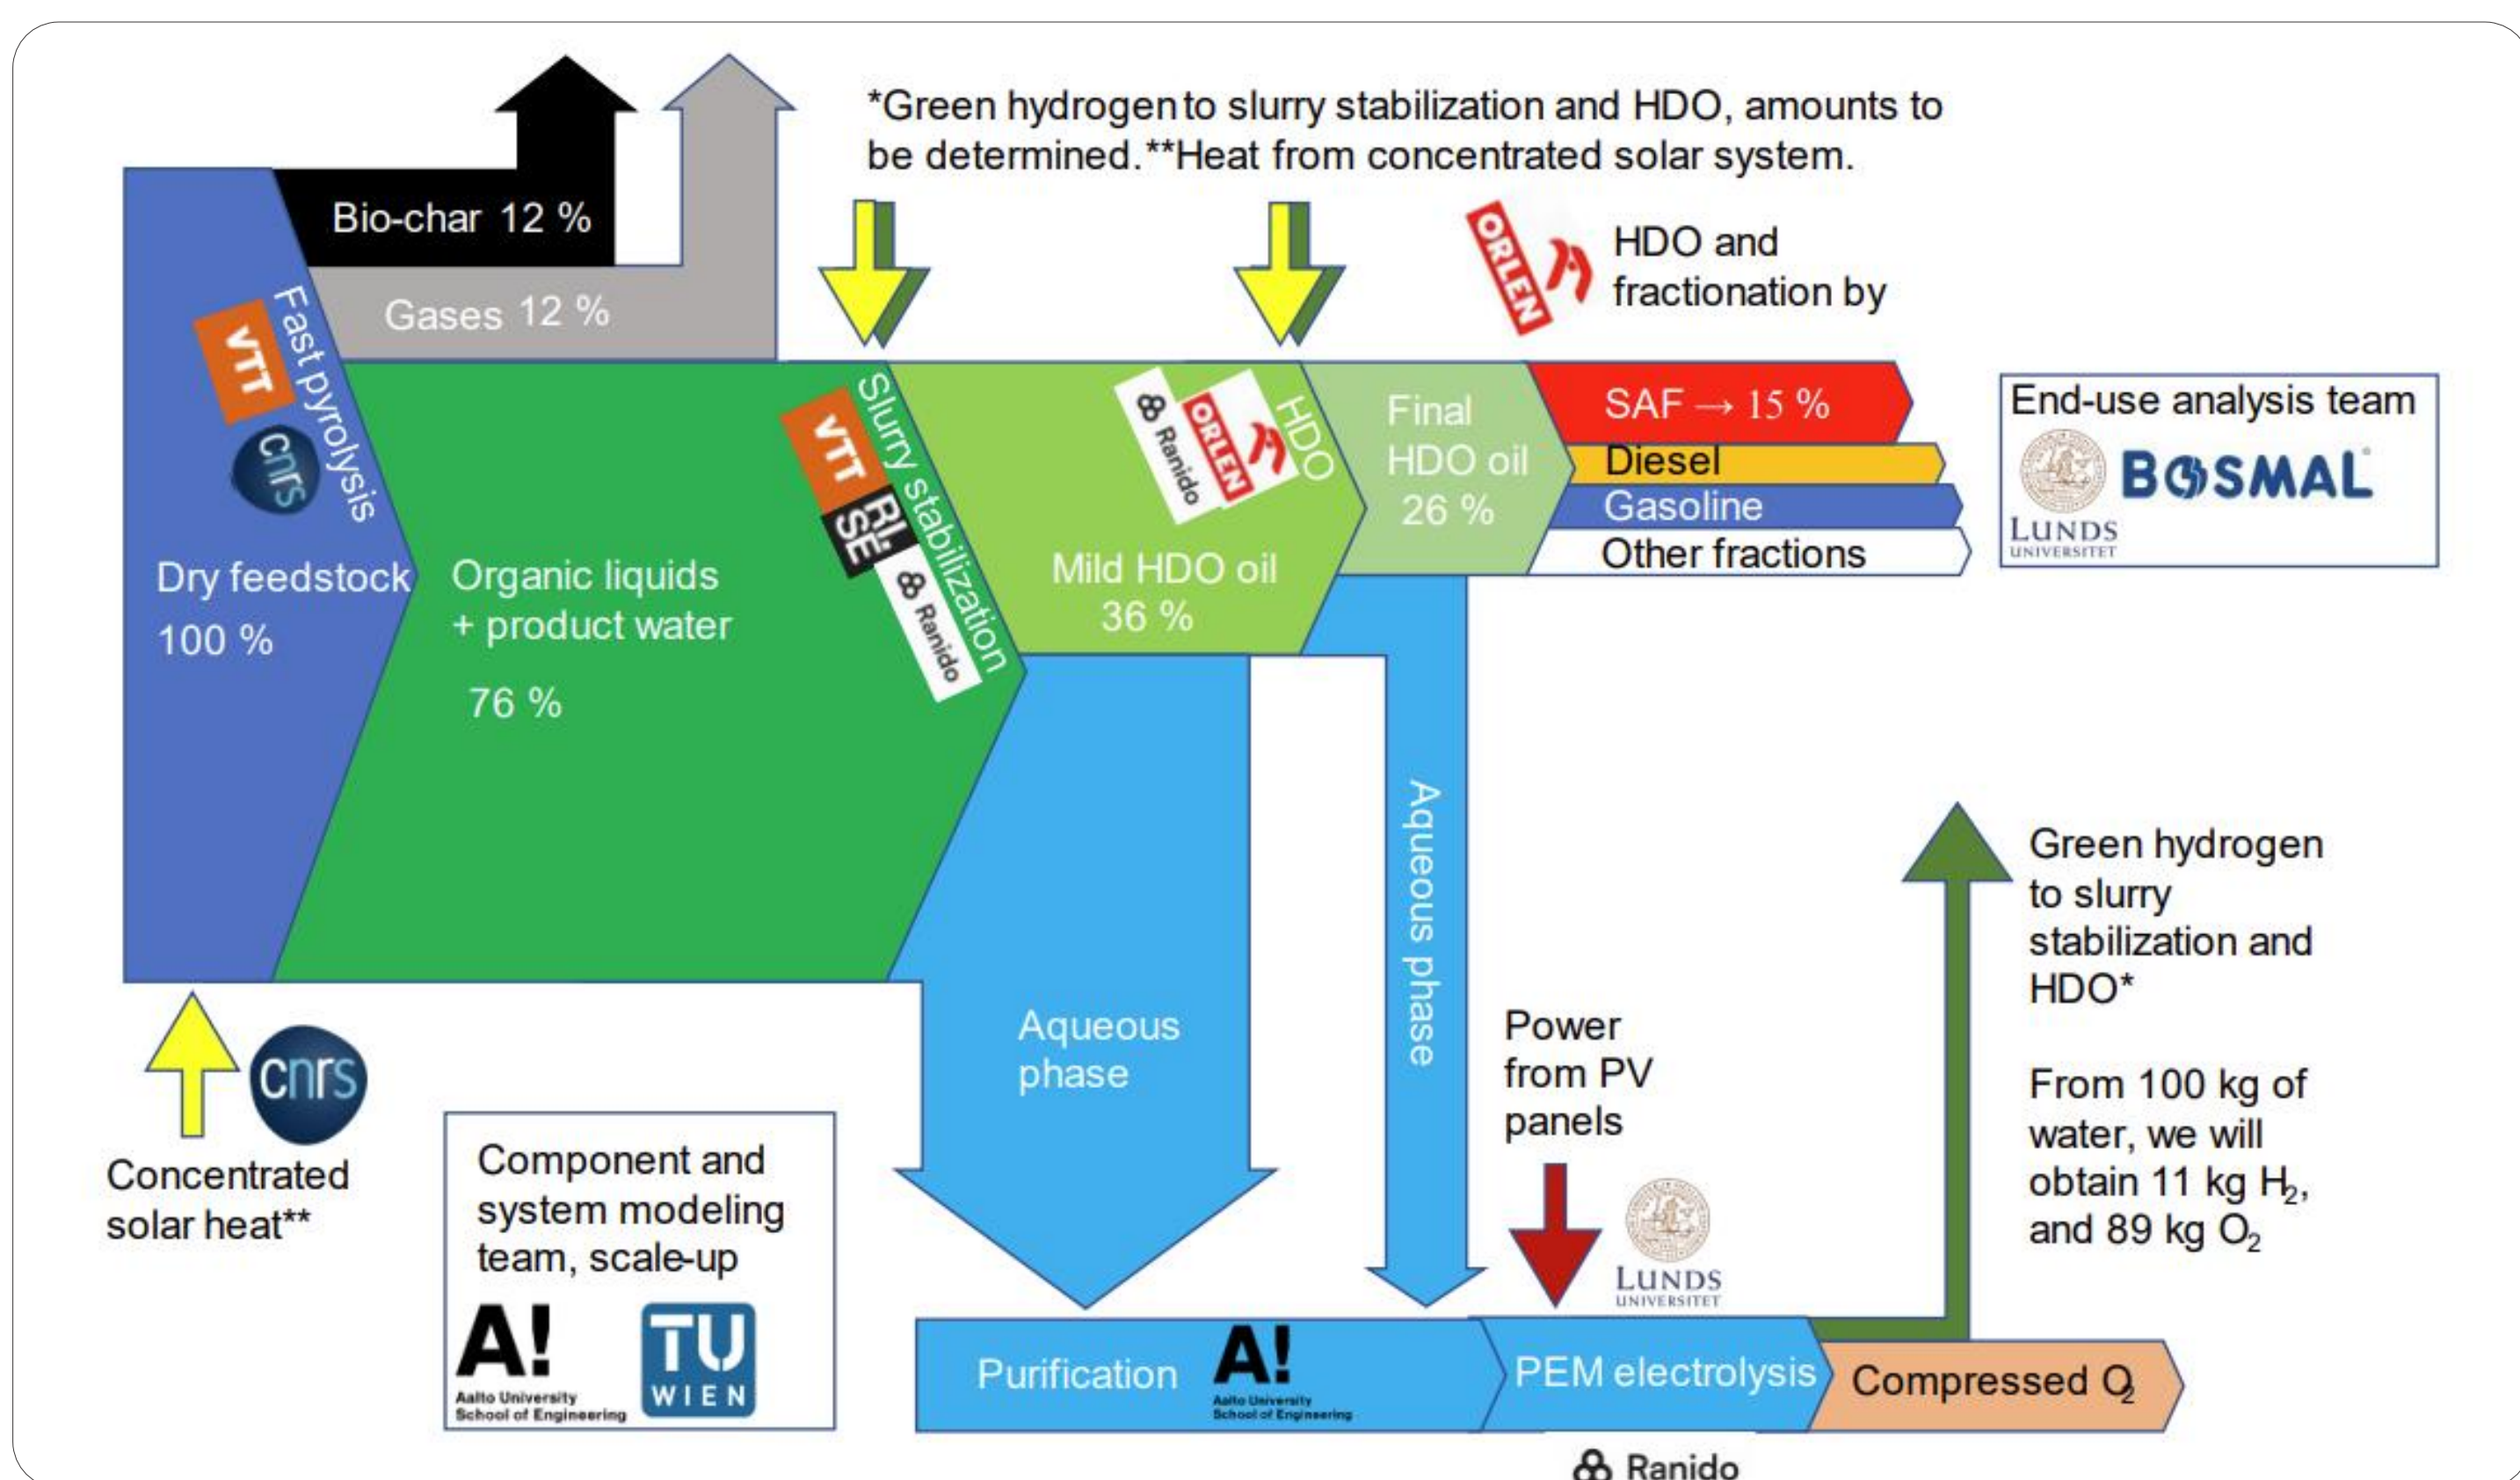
*Green hydrogen to slurry stabilization and HDO, amounts to be determined.**Heat from concentrated solar system.

Bio-char 12 %

Gases 12 %

VTT Fast pyrolysis cnrs

Dry feedstock 100 %

Organic liquids + product water 76 %

VTT RISE Ranido Slurry stabilization

Ranido ORLEN HDO

Mild HDO oil 36 %

Final HDO oil 26 %

ORLEN HDO and fractionation by

SAF → 15 %

Diesel

Gasoline

Other fractions

End-use analysis team
LUNDS UNIVERSITET BOSMAL

Aqueous phase

Aqueous phase

Power from PV panels

LUNDS UNIVERSITET

Green hydrogen to slurry stabilization and HDO*

From 100 kg of water, we will obtain 11 kg $H_2$, and 89 kg $O_2$

cnrs

Concentrated solar heat**

Component and system modeling team, scale-up

A! Aalto University School of Engineering

TU WIEN

Purification A! Aalto University School of Engineering

PEM electrolysis

Compressed $O_2$

Ranido